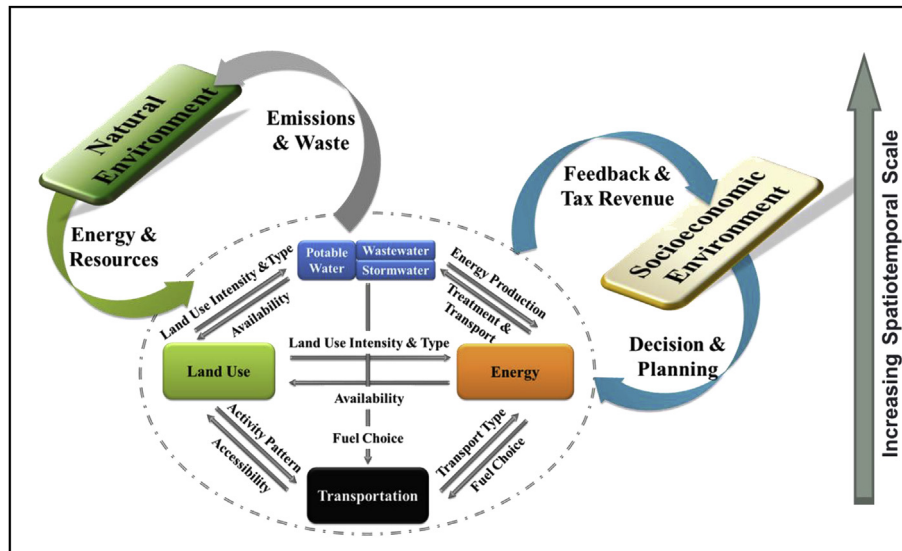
Natural Environment

Emissions & Waste

Feedback & Tax Revenue

Socioeconomic Environment

Increasing Spatiotemporal Scale

Energy & Resources

Potable Water

Wastewater

Stormwater

Land Use Intensity & Type

Availability

Energy Production

Treatment & Transport

Land Use Intensity & Type

Land Use

Energy

Availability

Decision & Planning

Activity Pattern

Accessibility

Fuel Choice

Transport Type

Fuel Choice

Transportation